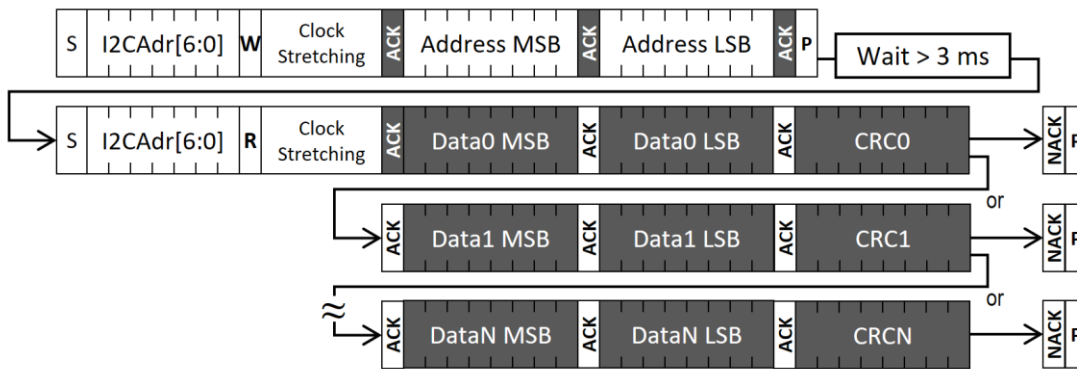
S I2CAdr[6:0] W Clock Stretching ACK Address MSB ACK Address LSB ACK P Wait > 3 ms

S I2CAdr[6:0] R Clock Stretching ACK Data0 MSB ACK Data0 LSB ACK CRC0 NACK P

or

ACK Data1 MSB ACK Data1 LSB ACK CRC1 NACK P

or

ACK DataN MSB ACK DataN LSB ACK CRCN NACK P